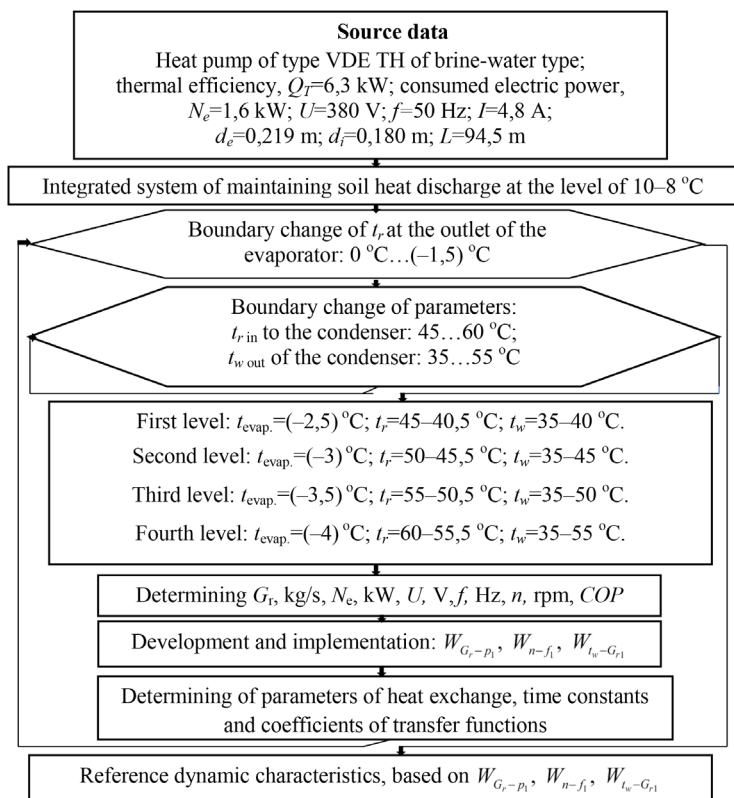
**Source data**
Heat pump of type VDE TH of brine-water type; thermal efficiency, $Q_T$=6,3 kW; consumed electric power, $N_e$=1,6 kW; $U$=380 V; $f$=50 Hz; $I$=4,8 A; $d_e$=0,219 m; $d_i$=0,180 m; $L$=94,5 m

Integrated system of maintaining soil heat discharge at the level of 10–8 °C

Boundary change of $t_r$ at the outlet of the evaporator: 0 °C…(–1,5) °C

Boundary change of parameters:
$t_{r\ \text{in}}$ to the condenser: 45…60 °C;
$t_{w\ \text{out}}$ of the condenser: 35…55 °C

First level: $t_{\text{evap.}}$=(–2,5) °C; $t_r$=45–40,5 °C; $t_w$=35–40 °C.
Second level: $t_{\text{evap.}}$=(–3) °C; $t_r$=50–45,5 °C; $t_w$=35–45 °C.
Third level: $t_{\text{evap.}}$=(–3,5) °C; $t_r$=55–50,5 °C; $t_w$=35–50 °C.
Fourth level: $t_{\text{evap.}}$=(–4) °C; $t_r$=60–55,5 °C; $t_w$=35–55 °C.

Determining $G_r$, kg/s, $N_e$, kW, $U$, V, $f$, Hz, $n$, rpm, $COP$

Development and implementation: $W_{G_r-p_1}$, $W_{n-f_1}$, $W_{t_w-G_{r1}}$

Determining of parameters of heat exchange, time constants and coefficients of transfer functions

Reference dynamic characteristics, based on $W_{G_r-p_1}$, $W_{n-f_1}$, $W_{t_w-G_{r1}}$